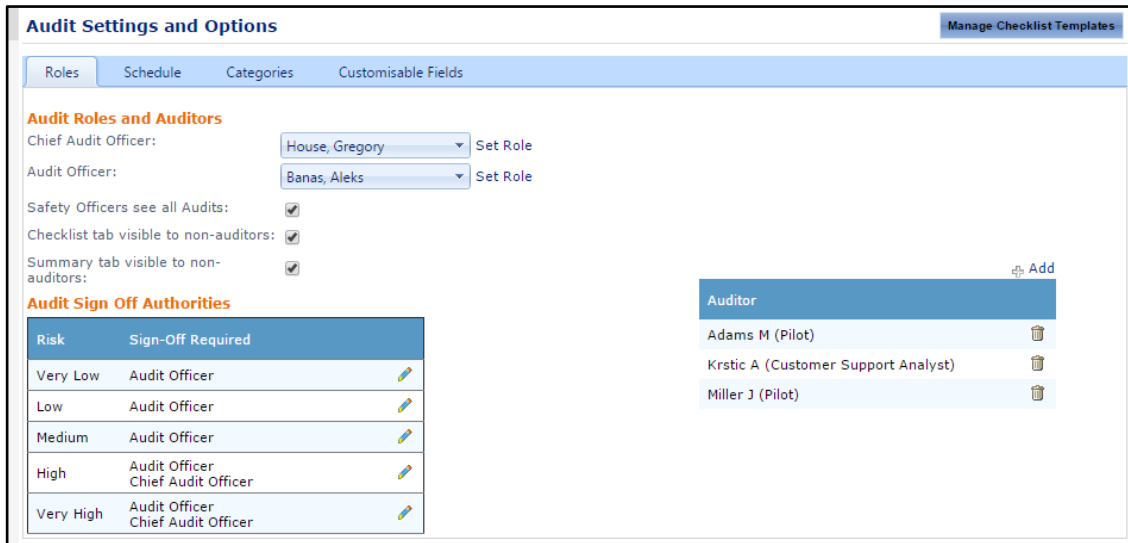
Audit Settings and Options

Manage Checklist Templates

Roles Schedule Categories Customisable Fields

Audit Roles and Auditors

Chief Audit Officer: House, Gregory Set Role

Audit Officer: Banas, Aleks Set Role

Safety Officers see all Audits:

Checklist tab visible to non-auditors:

Summary tab visible to non-auditors:

Audit Sign Off Authorities

| Risk | Sign-Off Required |
|---|---|
| Very Low | Audit Officer |
| Low | Audit Officer |
| Medium | Audit Officer |
| High | Audit Officer<br>Chief Audit Officer |
| Very High | Audit Officer<br>Chief Audit Officer |

Add

| Auditor |
|---|
| Adams M (Pilot) |
| Krstic A (Customer Support Analyst) |
| Miller J (Pilot) |